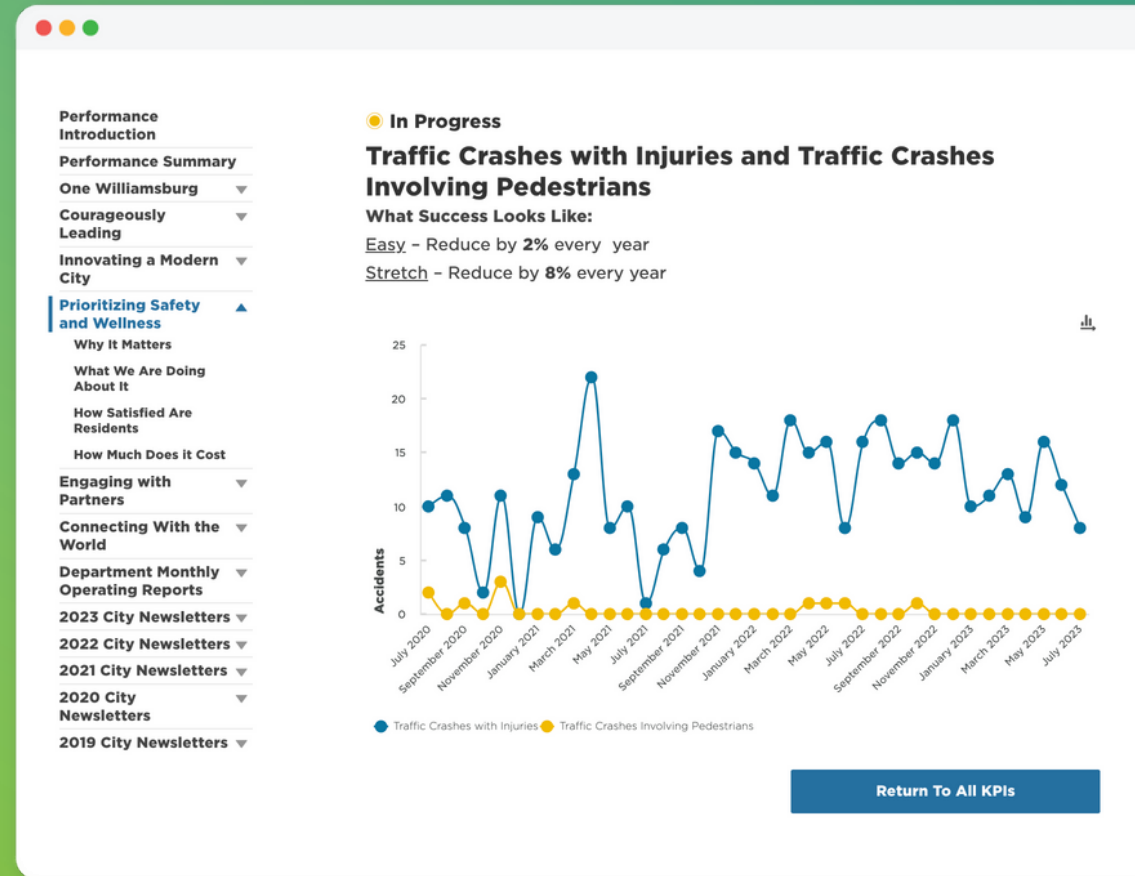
Performance Introduction
Performance Summary
One Williamsburg
Courageously Leading
Innovating a Modern City
Prioritizing Safety and Wellness
Why It Matters
What We Are Doing About It
How Satisfied Are Residents
How Much Does it Cost
Engaging with Partners
Connecting With the World
Department Monthly Operating Reports
2023 City Newsletters
2022 City Newsletters
2021 City Newsletters
2020 City Newsletters
2019 City Newsletters

In Progress

Traffic Crashes with Injuries and Traffic Crashes Involving Pedestrians

What Success Looks Like:

Easy – Reduce by 2% every year

Stretch – Reduce by 8% every year

25
20
15
10
5
0
Accidents

July 2020
September 2020
November 2020
January 2021
March 2021
May 2021
July 2021
September 2021
November 2021
January 2022
March 2022
May 2022
July 2022
September 2022
November 2022
January 2023
March 2023
May 2023
July 2023

Traffic Crashes with Injuries
Traffic Crashes Involving Pedestrians

Return To All KPIs